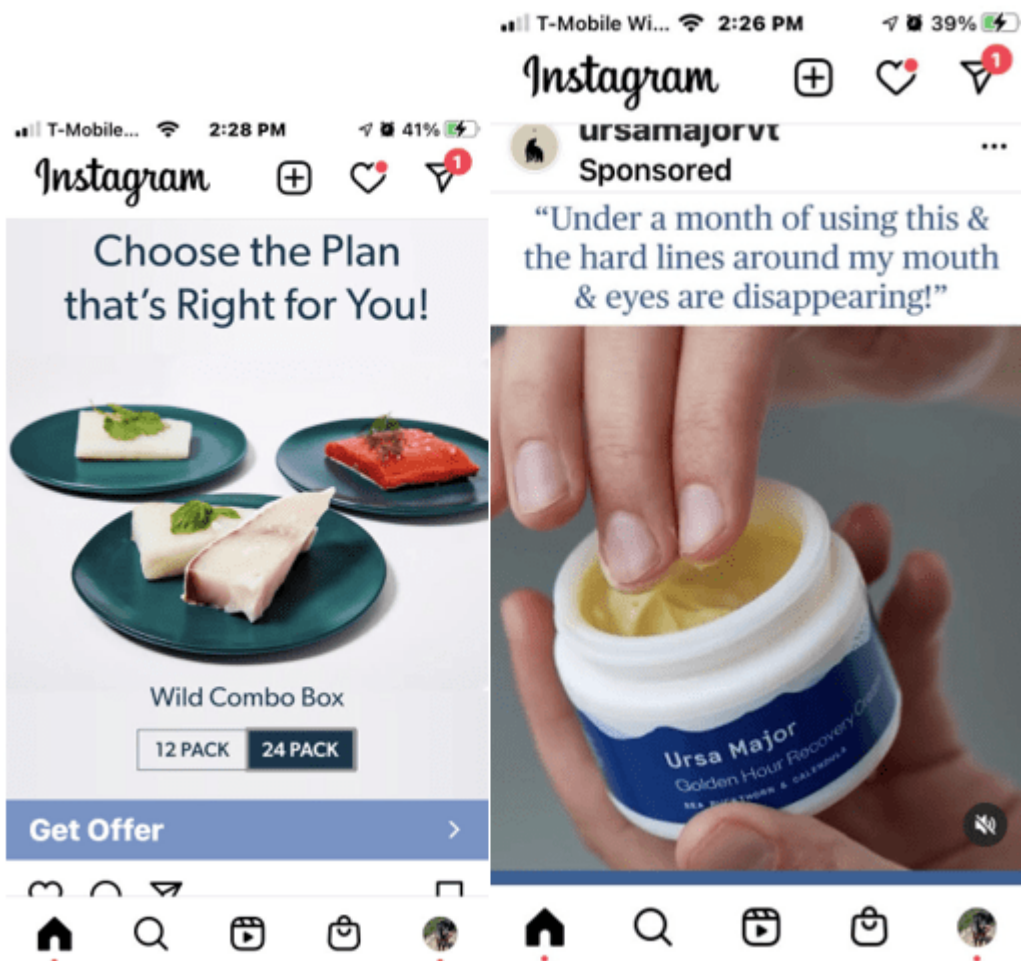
T-Mobile... 2:28 PM 41%

Instagram

1

Choose the Plan that's Right for You!

Wild Combo Box

12 PACK | 24 PACK

Get Offer >

T-Mobile Wi... 2:26 PM 39%

Instagram

1

ursamajorvt
Sponsored

"Under a month of using this & the hard lines around my mouth & eyes are disappearing!"

Ursa Major
Golden Hour Recovery Cream
SEA BUCKTHORN & CALENDULA